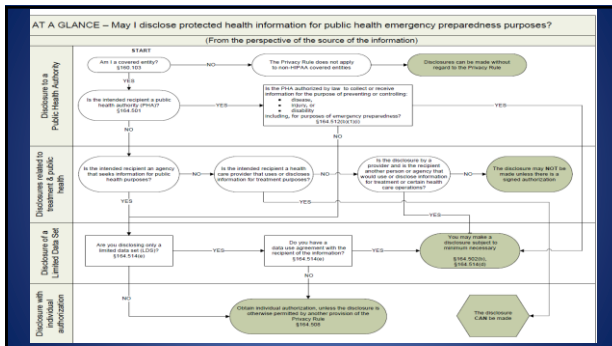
AT A GLANCE – May I disclose protected health information for public health emergency preparedness purposes?

(From the perspective of the source of the information)

START

Disclosure to a Public Health Authority

Am I a covered entity? §160.103

NO

The Privacy Rule does not apply to non-HIPAA covered entities

Disclosures can be made without regard to the Privacy Rule

YES

Is the intended recipient a public health authority (PHA)? §164.501

YES

Is the PHA authorized by law to collect or receive information for the purpose of preventing or controlling:
• disease,
• injury, or
• disability
including, for purpose of emergency preparedness? §164.512(b)(1)(i)

YES

NO

NO

Disclosures related to treatment & public health

Is the intended recipient an agency that seeks information for public health purposes?

NO

Is the intended recipient a health care provider that uses or discloses information for treatment purposes?

NO

Is the disclosure by a provider and is the recipient another person or agency that would use or disclose information for treatment or certain health care operations?

NO

The disclosure may NOT be made unless there is a signed authorization

YES

YES

YES

Disclosure of a Limited Data Set

Are you disclosing only a limited data set (LDS)? §164.514(e)

YES

Do you have a data use agreement with the recipient of the information? §164.514(e)

YES

You may make a disclosure subject to minimum necessary
§164.502(b), §164.514(d)

NO

NO

Disclosure with individual authorization

Obtain individual authorization, unless the disclosure is otherwise permitted by another provision of the Privacy Rule §164.508

The disclosure CAN be made